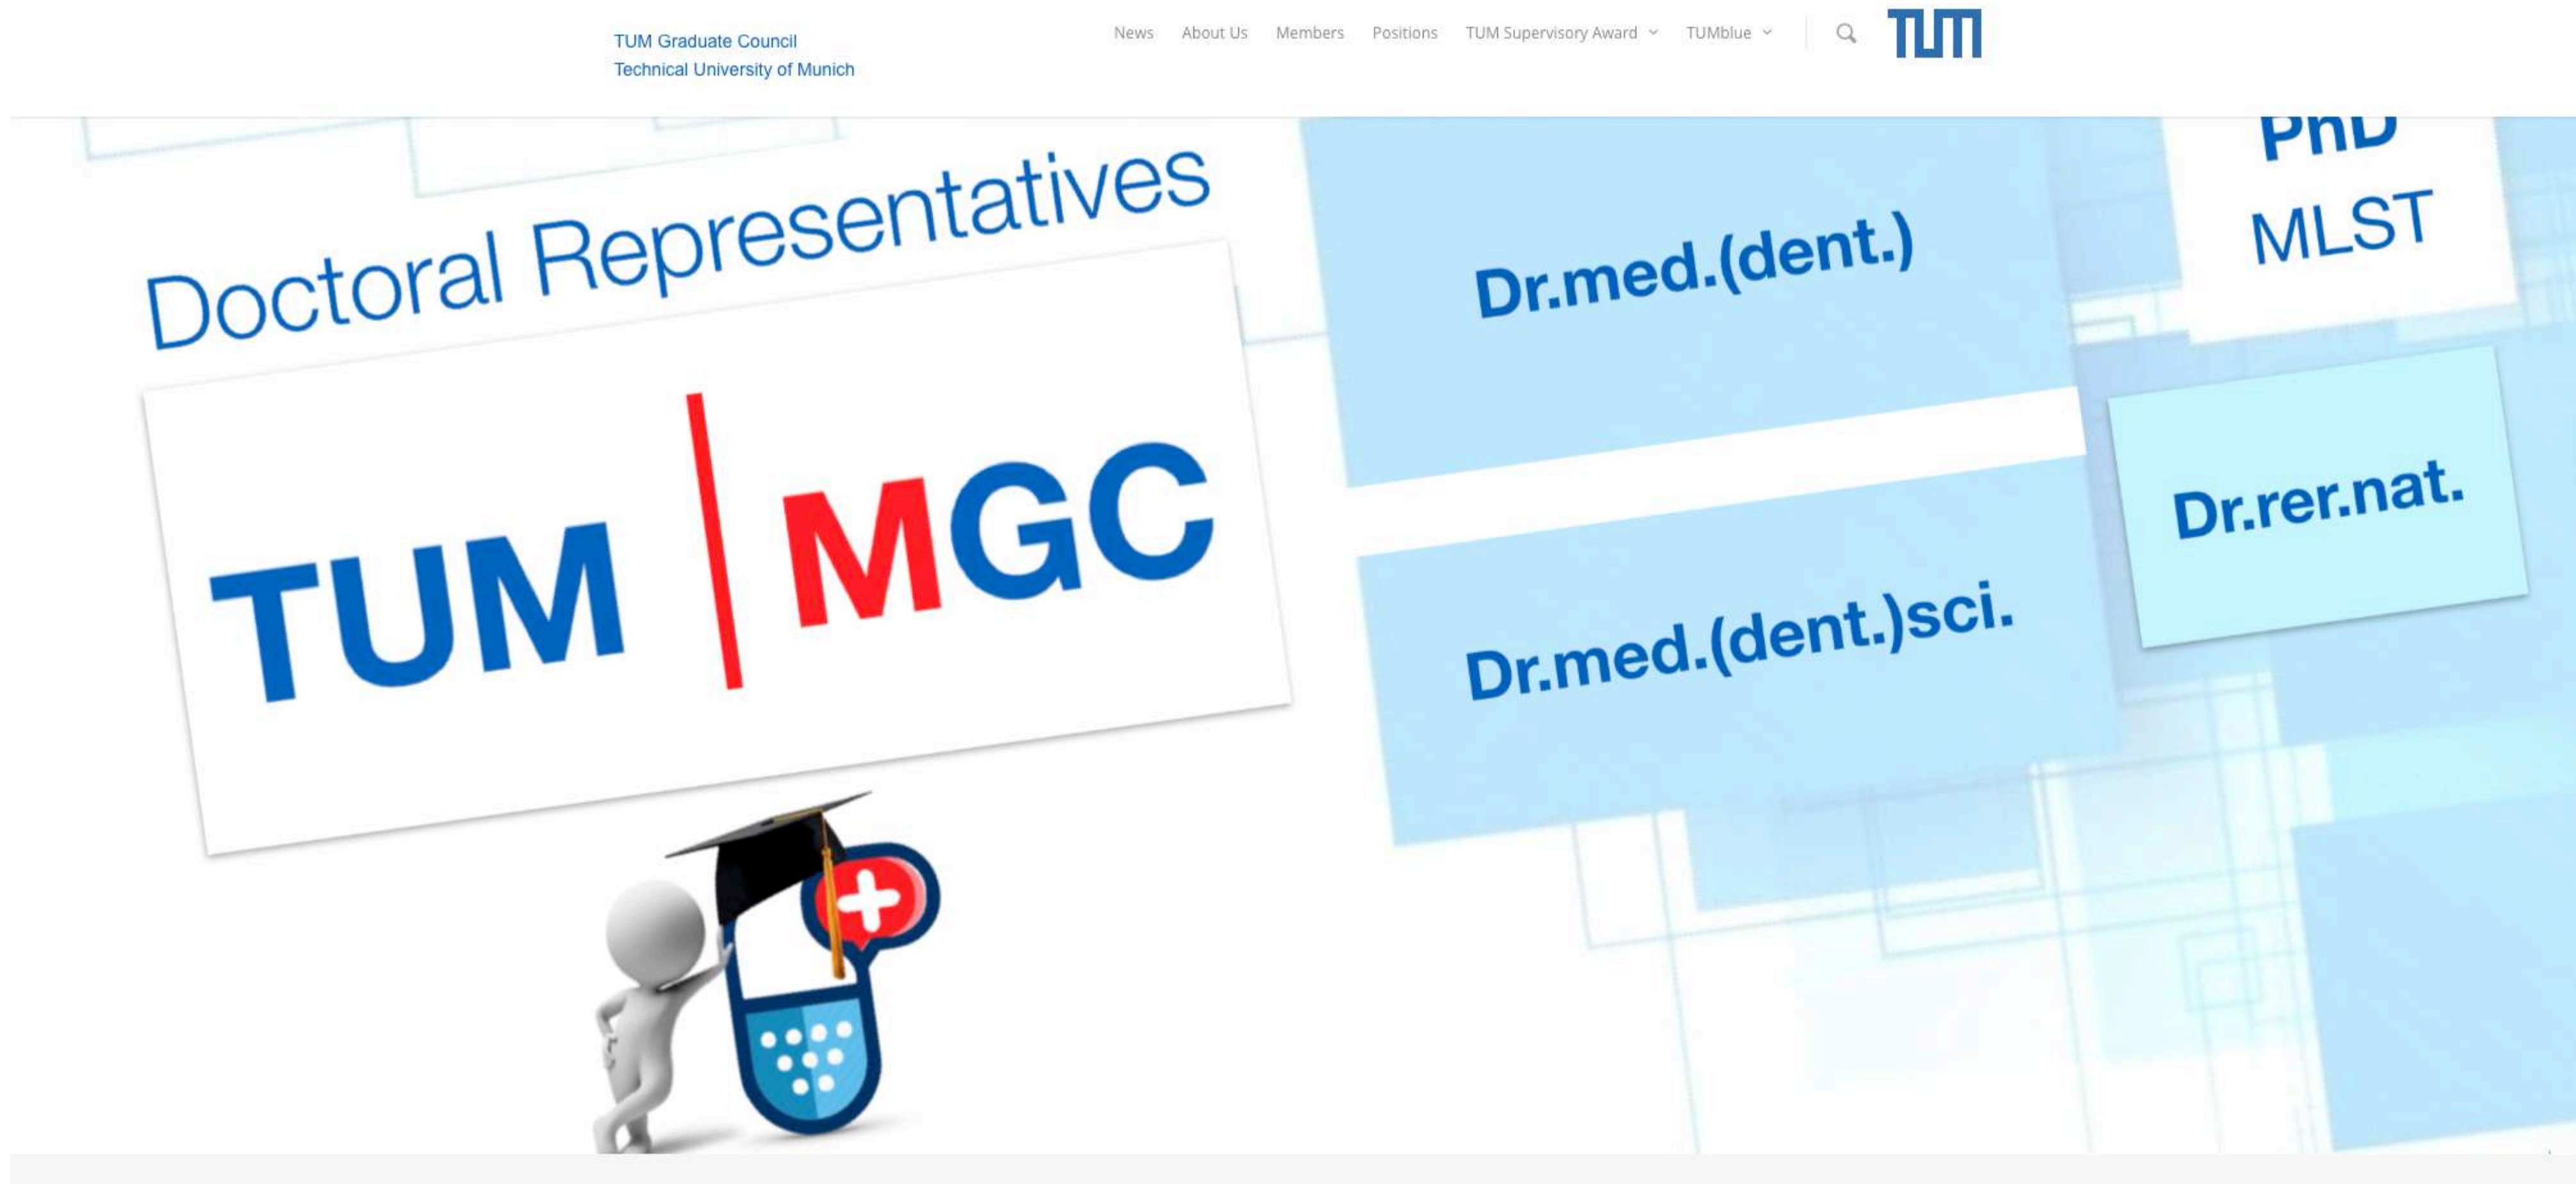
TUM Graduate Council
Technical University of Munich

News About Us Members Positions TUM Supervisory Award TUMblue

TUM

Doctoral Representatives

TUM | MGC

Dr.med.(dent.)

PhD

MLST

Dr.rer.nat.

Dr.med.(dent.)sci.